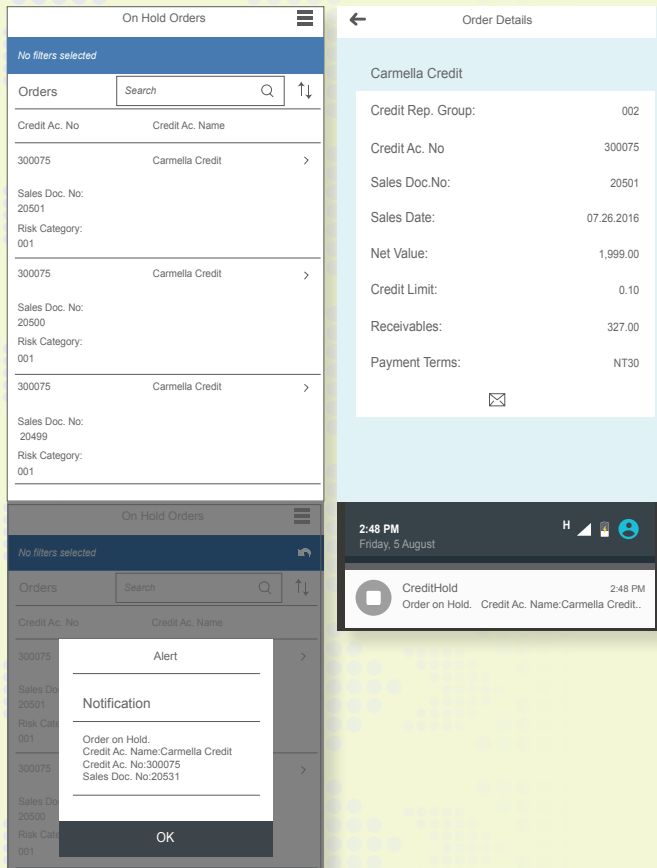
On Hold Orders

No filters selected

Orders

Search

Credit Ac. No
Credit Ac. Name

300075
Carmella Credit

Sales Doc. No:
20501
Risk Category:
001

300075
Carmella Credit

Sales Doc. No:
20500
Risk Category:
001

300075
Carmella Credit

Sales Doc. No:
20499
Risk Category:
001

Order Details

Carmella Credit

| | |
|---|---|
| Credit Rep. Group: | 002 |
| Credit Ac. No | 300075 |
| Sales Doc.No: | 20501 |
| Sales Date: | 07.26.2016 |
| Net Value: | 1,999.00 |
| Credit Limit: | 0.10 |
| Receivables: | 327.00 |
| Payment Terms: | NT30 |

On Hold Orders

No filters selected

Orders

Search

Credit Ac. No
Credit Ac. Name

300075

Sales Doc
20501
Risk Cate
001

300075

Sales Doc
20500
Risk Cate
001

Alert

Notification

Order on Hold.
Credit Ac. Name:Carmella Credit
Credit Ac. No:300075
Sales Doc. No:20531

OK

2:48 PM
Friday, 5 August

H

CreditHold
2:48 PM
Order on Hold. Credit Ac. Name:Carmella Credit..